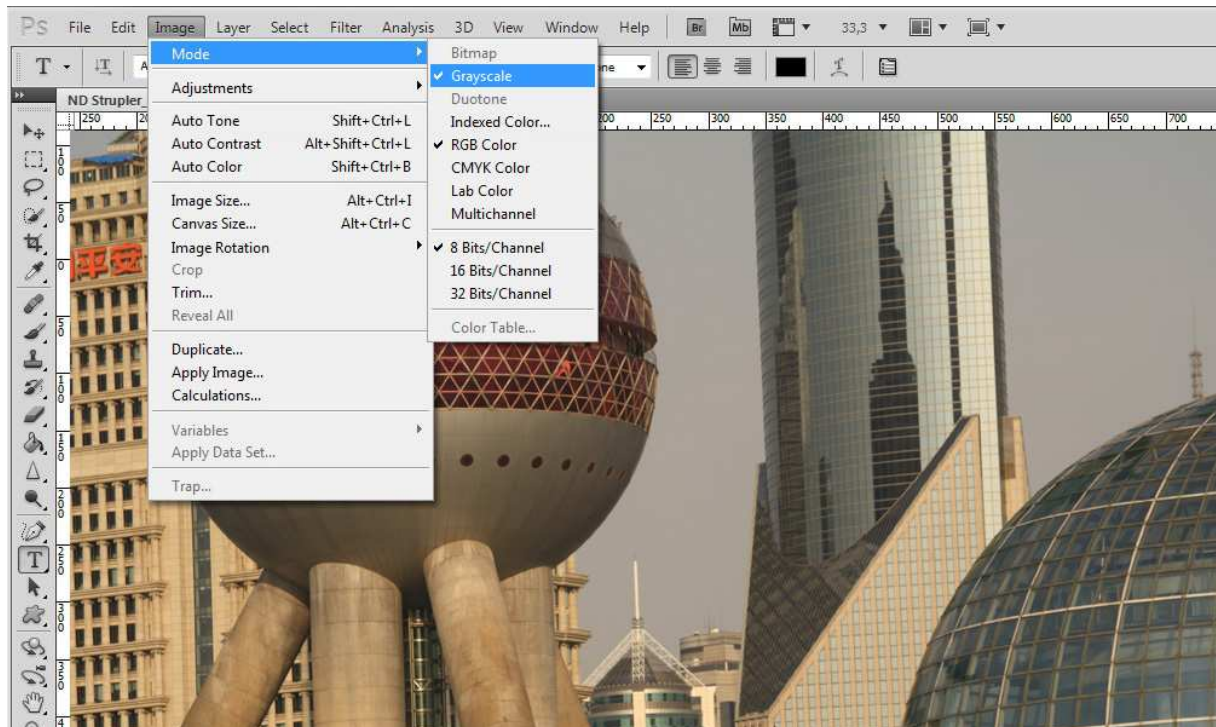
Ps File Edit Image Layer Select Filter Analysis 3D View Window Help Br Mb 33,3

Mode
Adjustments
Auto Tone Shift+Ctrl+L
Auto Contrast Alt+Shift+Ctrl+L
Auto Color Shift+Ctrl+B
Image Size... Alt+Ctrl+I
Canvas Size... Alt+Ctrl+C
Image Rotation
Crop
Trim...
Reveal All
Duplicate...
Apply Image...
Calculations...
Variables
Apply Data Set...
Trap...

Bitmap
✔ Grayscale
Duotone
Indexed Color...
✔ RGB Color
CMYK Color
Lab Color
Multichannel
✔ 8 Bits/Channel
16 Bits/Channel
32 Bits/Channel
Color Table...

ND Strupler_

250 300 350 400 450 500 550 600 650 700

平安